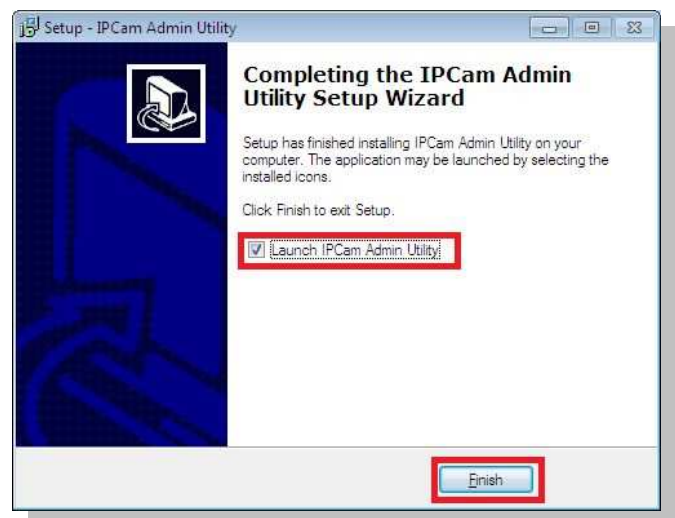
Setup - IPCam Admin Utility

Completing the IPCam Admin Utility Setup Wizard

Setup has finished installing IPCam Admin Utility on your computer. The application may be launched by selecting the installed icons.

Click Finish to exit Setup.

Launch IPCam Admin Utility

Finish